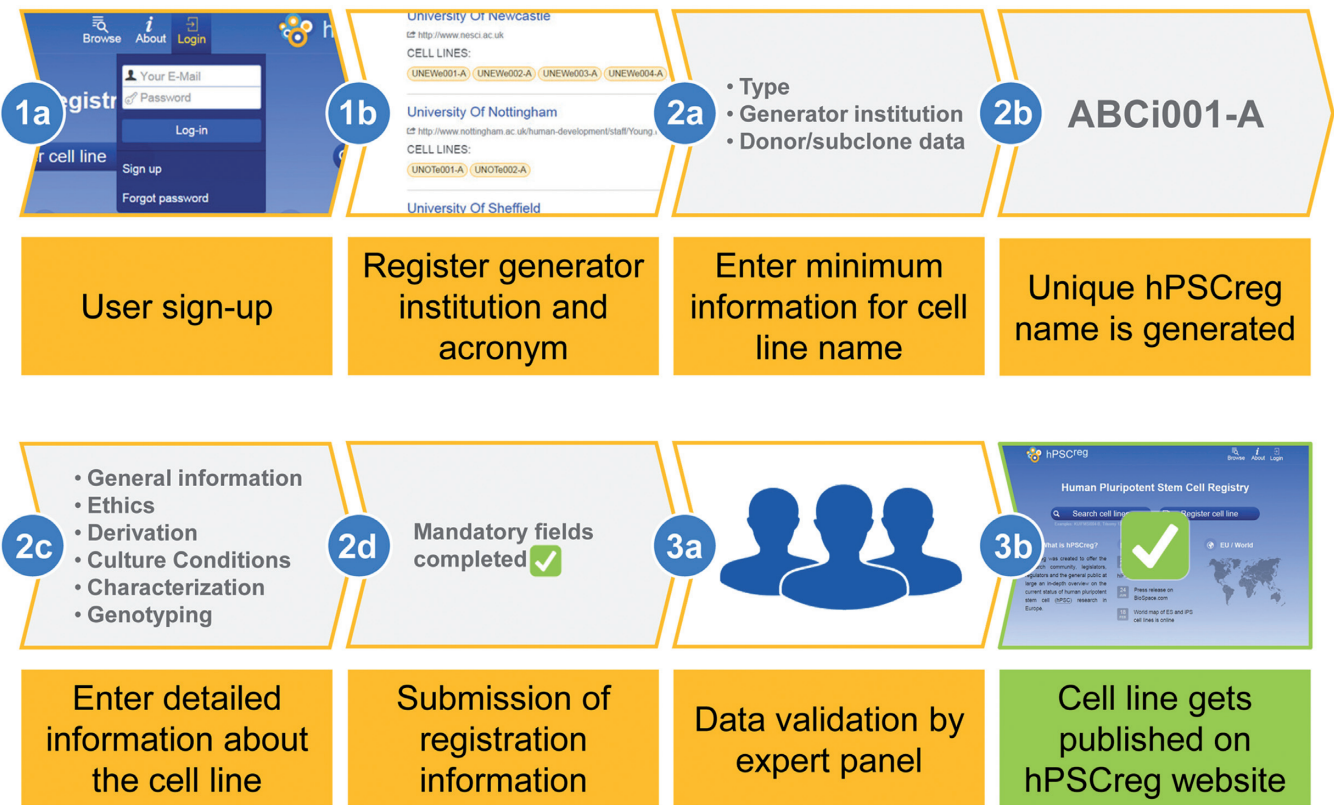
Browse About Login

1a

egistr

r cell line

Your E-Mail

Password

Log-in

Sign up

Forgot password

User sign-up

1b

University Of Newcastle

http://www.nesci.ac.uk

CELL LINES:

UNEWe001-A UNEWe002-A UNEWe003-A UNEWe004-A

University Of Nottingham

http://www.nottingham.ac.uk/human-development/staff/Young.

CELL LINES:

UNOTe001-A UNOTe002-A

University Of Sheffield

Register generator institution and acronym

2a

• Type
• Generator institution
• Donor/subclone data

Enter minimum information for cell line name

2b

ABCi001-A

Unique hPSCreg name is generated

2c

• General information
• Ethics
• Derivation
• Culture Conditions
• Characterization
• Genotyping

Enter detailed information about the cell line

2d

Mandatory fields completed

Submission of registration information

3a

Data validation by expert panel

3b

hPSCreg

Browse About Login

Human Pluripotent Stem Cell Registry

Search cell line

Register cell line

What is hPSCreg?

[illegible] was created to offer the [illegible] community, legislators, regulators and the general public at large an in-depth overview on the current status of human pluripotent stem cell (hPSC) research in Europe.

EU / World

Press release on BioSpace.com

World map of ES and iPS cell lines is online

Cell line gets published on hPSCreg website